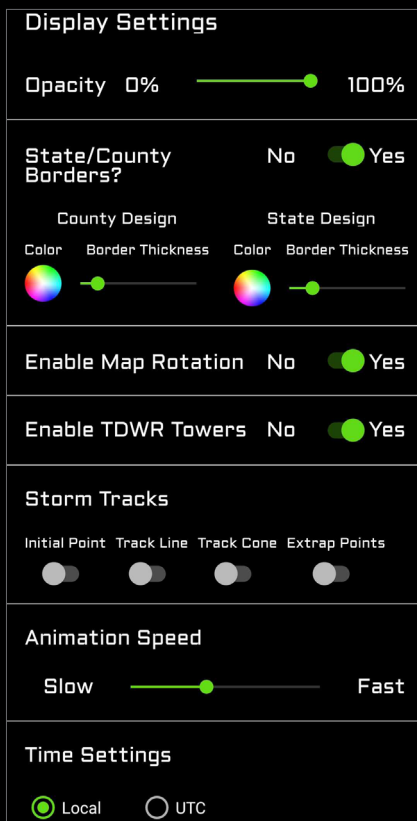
Display Settings

Opacity 0% 100%

State/County Borders? No Yes

County Design

Color Border Thickness

State Design

Color Border Thickness

Enable Map Rotation No Yes

Enable TDWR Towers No Yes

Storm Tracks

Initial Point Track Line Track Cone Extrap Points

Animation Speed

Slow Fast

Time Settings

Local UTC